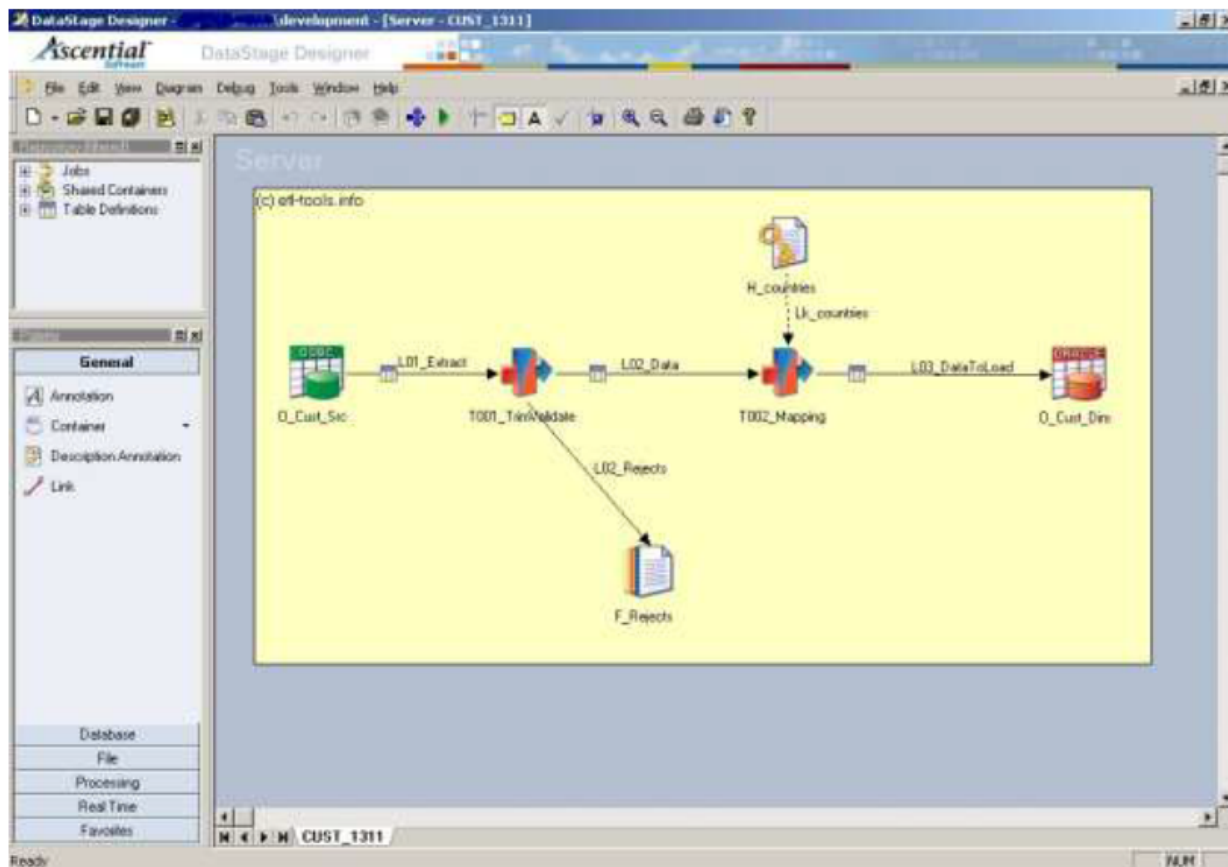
DataStage Designer - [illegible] development - [Server - CUST_1311]

Ascential Software

DataStage Designer

File Edit View Diagram Debug Tools Window Help

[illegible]

Jobs
Shared Containers
Table Definitions

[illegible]

General

Annotation
Container
Description Annotation
Link

Database
File
Processing
Real Time
Favorites

Server

(c) etl-tools.info

H_countries

Lk_countries

ODBC

O_Cust_Src

L01_Extract

T001_TrimValidate

L02_Data

T002_Mapping

L03_DataToLoad

ORACLE

O_Cust_Dim

L02_Rejects

F_Rejects

CUST_1311

Ready

NUM